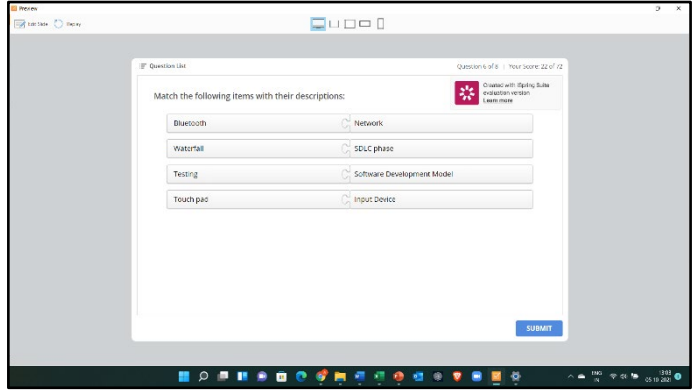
Preview

Edit Slide Replay

Question List

Question 6 of 8 | Your Score: 22 of 72

Match the following items with their descriptions:

Created with iSpring Suite evaluation version
Learn more

| Bluetooth | Network |
|---|---|
| Waterfall | SDLC phase |
| Testing | Software Development Model |
| Touch pad | Input Device |

SUBMIT

ENG IN

13:03
05-10-2021